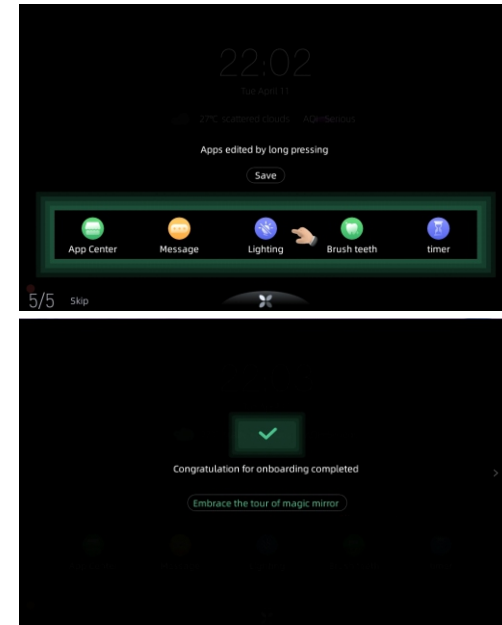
22:02

Tue April 11

27℃ scattered clouds AQI:delicious

Apps edited by long pressing

Save

App Center Message Lighting Brush teeth timer

5/5 Skip

Congratulation for onboarding completed

Embrace the tour of magic mirror